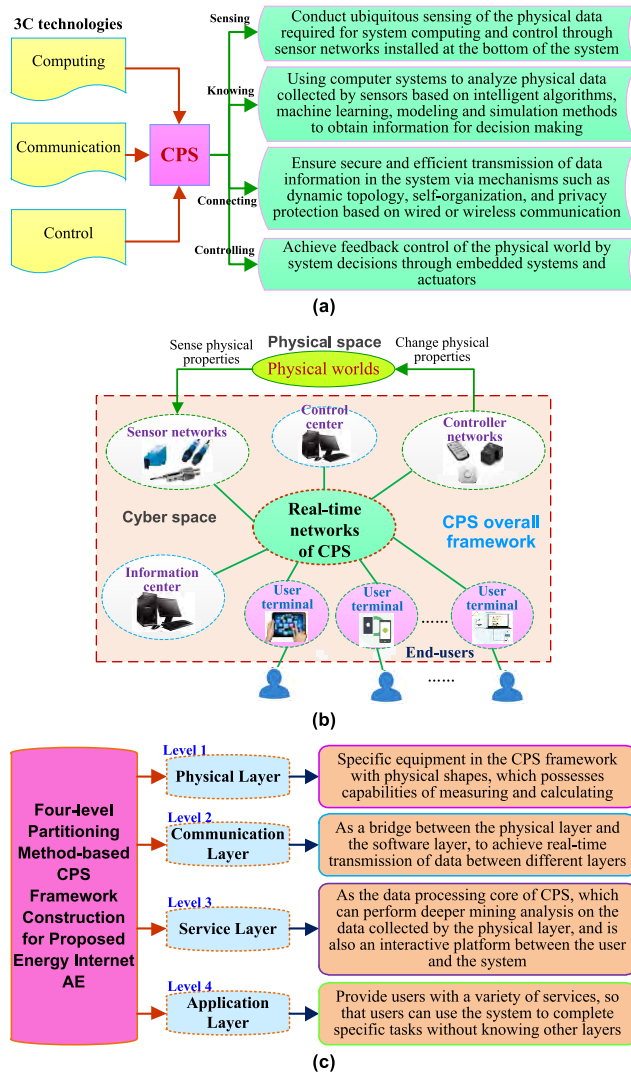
3C technologies

Computing

Communication

Control

CPS

Sensing

Conduct ubiquitous sensing of the physical data required for system computing and control through sensor networks installed at the bottom of the system

Knowing

Using computer systems to analyze physical data collected by sensors based on intelligent algorithms, machine learning, modeling and simulation methods to obtain information for decision making

Connecting

Ensure secure and efficient transmission of data information in the system via mechanisms such as dynamic topology, self-organization, and privacy protection based on wired or wireless communication

Controlling

Achieve feedback control of the physical world by system decisions through embedded systems and actuators

(a)

Sense physical properties

Physical space

Change physical properties

Physical worlds

Sensor networks

Control center

Controller networks

Cyber space

Real-time networks of CPS

CPS overall framework

Information center

User terminal

User terminal

User terminal

End-users

......

(b)

Four-level Partitioning Method-based CPS Framework Construction for Proposed Energy Internet AE

Level 1

Physical Layer

Specific equipment in the CPS framework with physical shapes, which possesses capabilities of measuring and calculating

Level 2

Communication Layer

As a bridge between the physical layer and the software layer, to achieve real-time transmission of data between different layers

Level 3

Service Layer

As the data processing core of CPS, which can perform deeper mining analysis on the data collected by the physical layer, and is also an interactive platform between the user and the system

Level 4

Application Layer

Provide users with a variety of services, so that users can use the system to complete specific tasks without knowing other layers

(c)